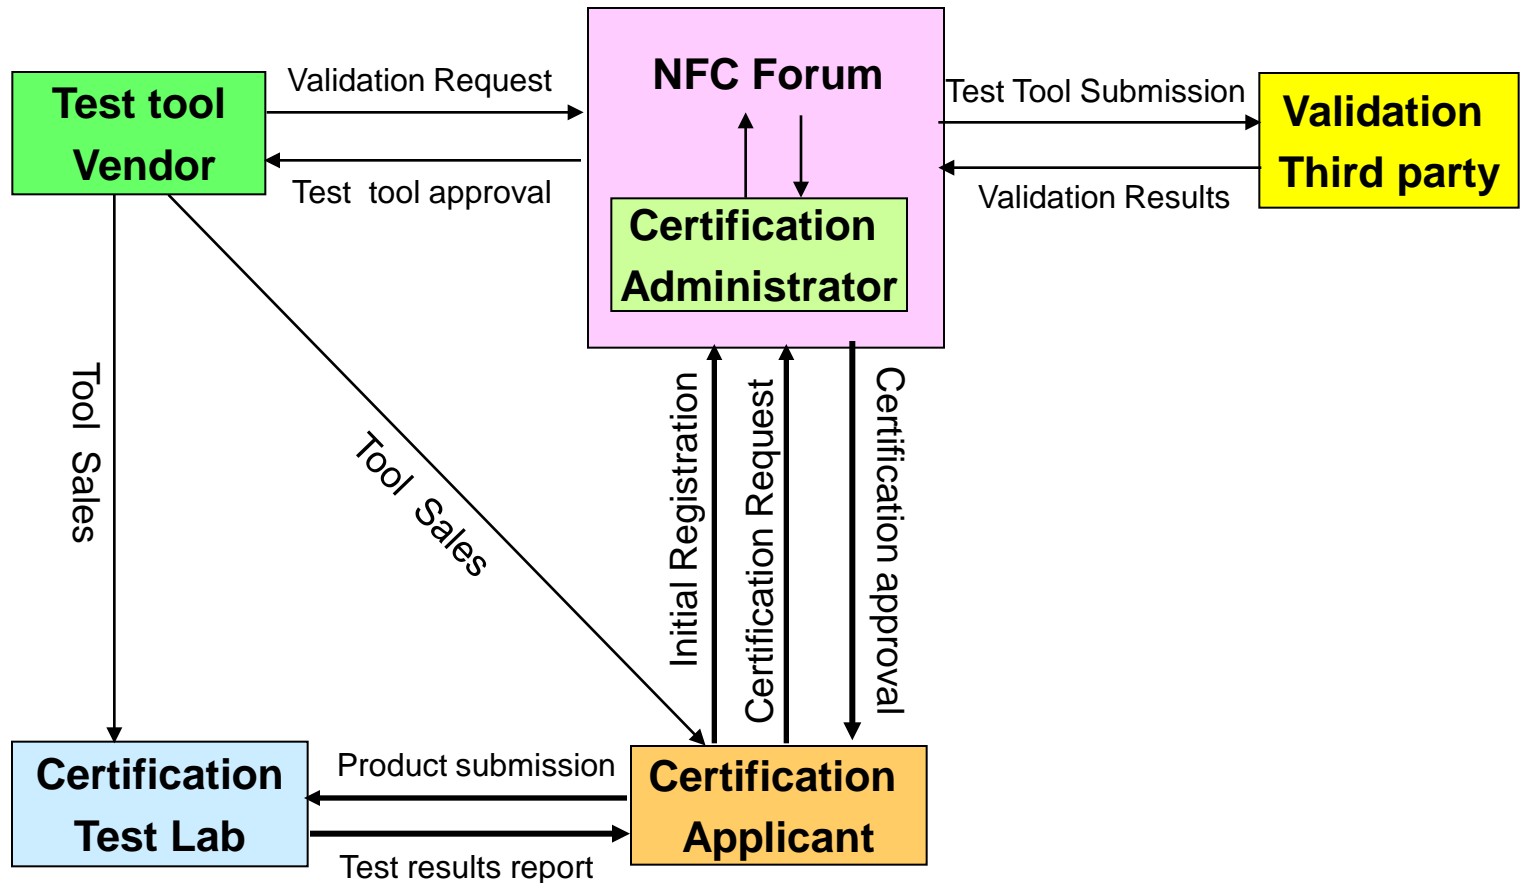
Test tool Vendor

Validation Request

Test tool approval

NFC Forum

Certification Administrator

Test Tool Submission

Validation Results

Validation Third party

Tool Sales

Tool Sales

Initial Registration

Certification Request

Certification approval

Certification Test Lab

Product submission

Test results report

Certification Applicant